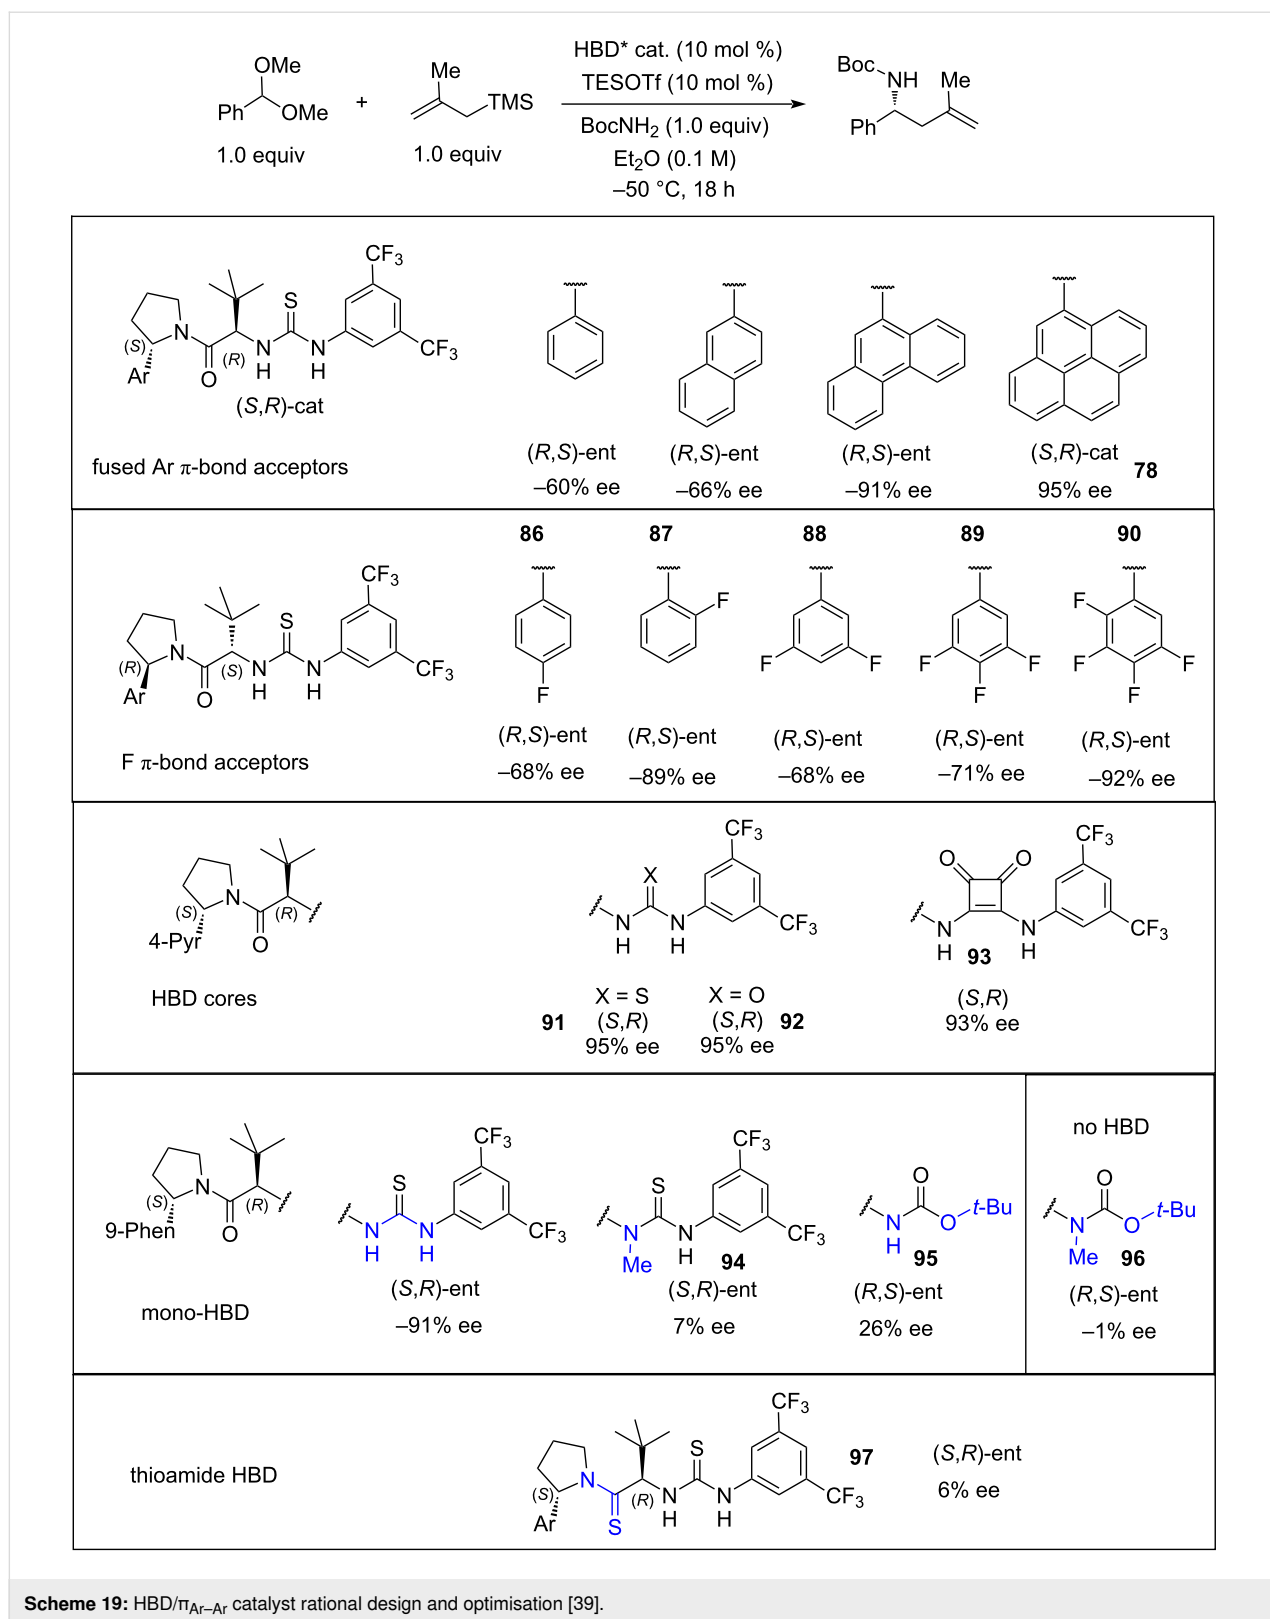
OMe
Ph OMe
1.0 equiv
+
Me
TMS
1.0 equiv
HBD* cat. (10 mol %)
TESOTf (10 mol %)
BocNH$_2$ (1.0 equiv)
Et$_2$O (0.1 M)
–50 °C, 18 h
Boc NH Me
Ph

CF$_3$
S
(S) N
Ar O (R) N N CF$_3$
H H
(S,R)-cat
fused Ar π-bond acceptors
(R,S)-ent
–60% ee
(R,S)-ent
–66% ee
(R,S)-ent
–91% ee
(S,R)-cat 78
95% ee

86 87 88 89 90
CF$_3$
S
(R) N
Ar O (S) N N CF$_3$
H H
F π-bond acceptors
F
(R,S)-ent
–68% ee
F
(R,S)-ent
–89% ee
F F
(R,S)-ent
–68% ee
F F
F
(R,S)-ent
–71% ee
F F
F F
F
(R,S)-ent
–92% ee

(S) N
4-Pyr O (R)
HBD cores
CF$_3$
X
N N CF$_3$
H H
91 X = S (S,R) 95% ee
X = O (S,R) 95% ee 92
CF$_3$
O O
N N CF$_3$
H 93 H
(S,R)
93% ee

(S) N
9-Phen O (R)
mono-HBD
CF$_3$
S
N N CF$_3$
H H
(S,R)-ent
–91% ee
CF$_3$
S
N N CF$_3$
Me H 94
(S,R)-ent
7% ee
O
N O t-Bu
H 95
(R,S)-ent
26% ee
no HBD
O
N O t-Bu
Me 96
(R,S)-ent
–1% ee

thioamide HBD
CF$_3$
S
(S) N 97
Ar S (R) N N CF$_3$
H H
(S,R)-ent
6% ee

Scheme 19: HBD/π$_{Ar–Ar}$ catalyst rational design and optimisation [39].